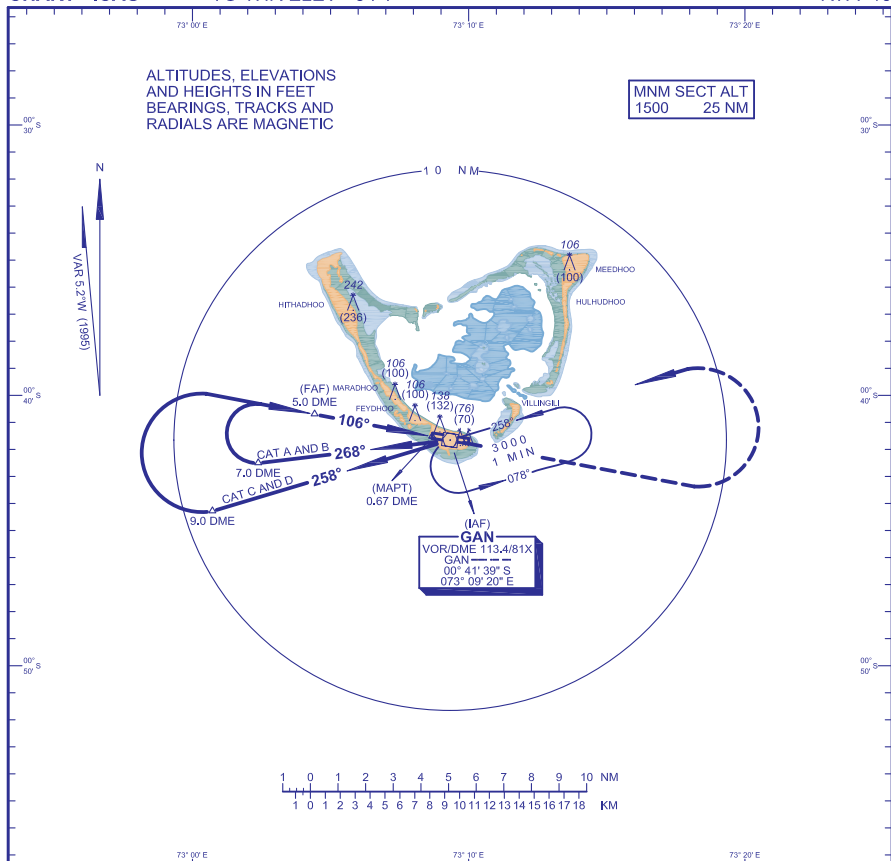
73° 00' E
73° 10' E
73° 20' E

ALTITUDES, ELEVATIONS AND HEIGHTS IN FEET BEARINGS, TRACKS AND RADIALS ARE MAGNETIC

MNM SECT ALT
1500 25 NM

00° 30' S
00° 30' S

N

VAR 5.2°W (1995)

10 NM

106
(100)
MEEDHOO
HULHUDHOO

242
(236)
HITHADHOO

00° 40' S
00° 40' S

(FAF)
5.0 DME
MARADHOO
106
(100)
106
(100)
FEYDHOO
138
(132)
(76)
(70)
VILLINGILI
106°
258°
CAT A AND B
268°
7.0 DME
3000
1 MIN
CAT C AND D
258°
078°
9.0 DME
(MAPT)
0.67 DME

(IAF)
GAN
VOR/DME 113.4/81X
GAN
00° 41' 39" S
073° 09' 20" E

00° 50' S
00° 50' S

1 0 1 2 3 4 5 6 7 8 9 10 NM
1 0 1 2 3 4 5 6 7 8 9 10 11 12 13 14 15 16 17 18 KM

73° 00' E
73° 10' E
73° 20' E